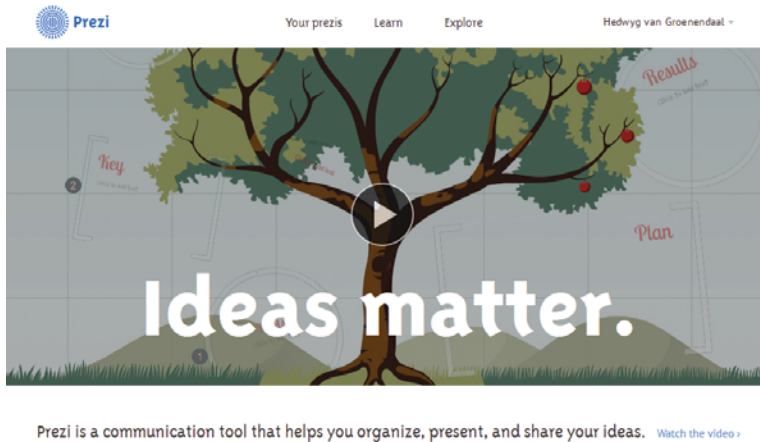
Prezi

Your prezis Learn Explore Hedwyg van Groenendaal

Results

Key

2

Plan

1

Ideas matter.

Prezi is a communication tool that helps you organize, present, and share your ideas. Watch the video ›